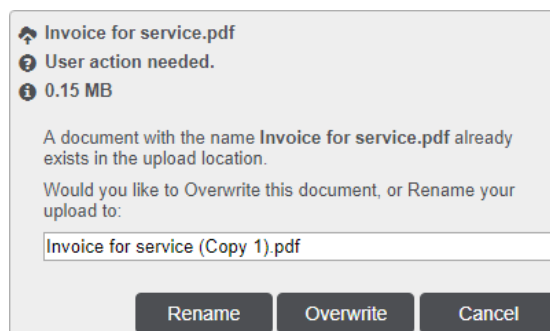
Invoice for service.pdf
User action needed.
0.15 MB

A document with the name **Invoice for service.pdf** already exists in the upload location.

Would you like to Overwrite this document, or Rename your upload to:

Invoice for service (Copy 1).pdf

Rename Overwrite Cancel